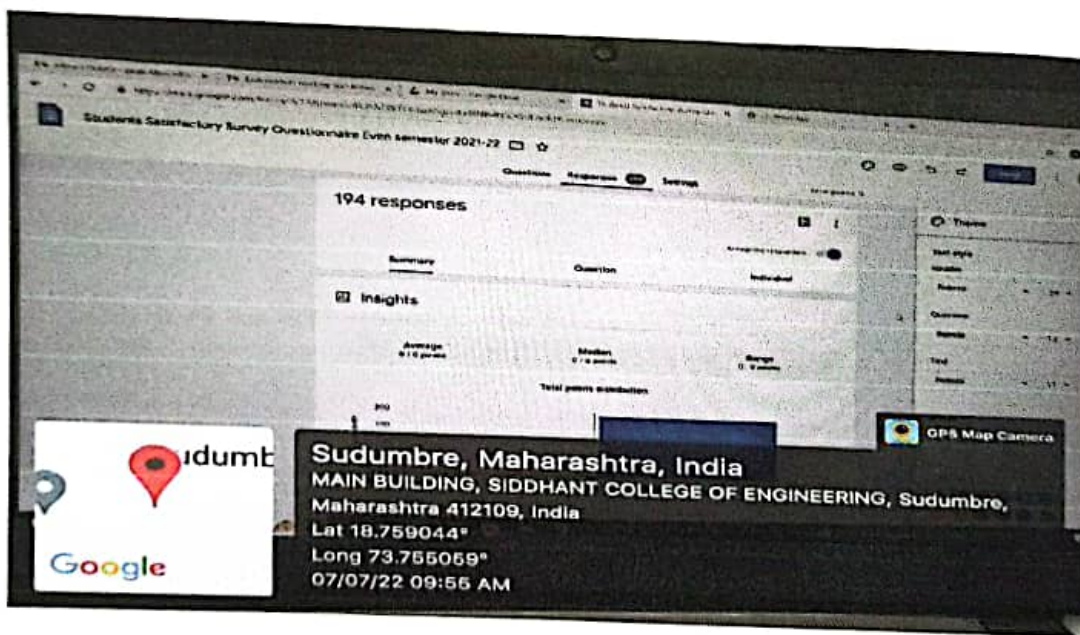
Students Satisfactory Survey Questionnaire Even semester 2021-22

Questions Responses Settings

194 responses

Summary Question Individual

Insights

Average Median Range

Total points distribution

Theme

GPS Map Camera

udumb

Google

Sudumbre, Maharashtra, India
MAIN BUILDING, SIDDHANT COLLEGE OF ENGINEERING, Sudumbre, Maharashtra 412109, India
Lat 18.759044°
Long 73.755059°
07/07/22 09:55 AM